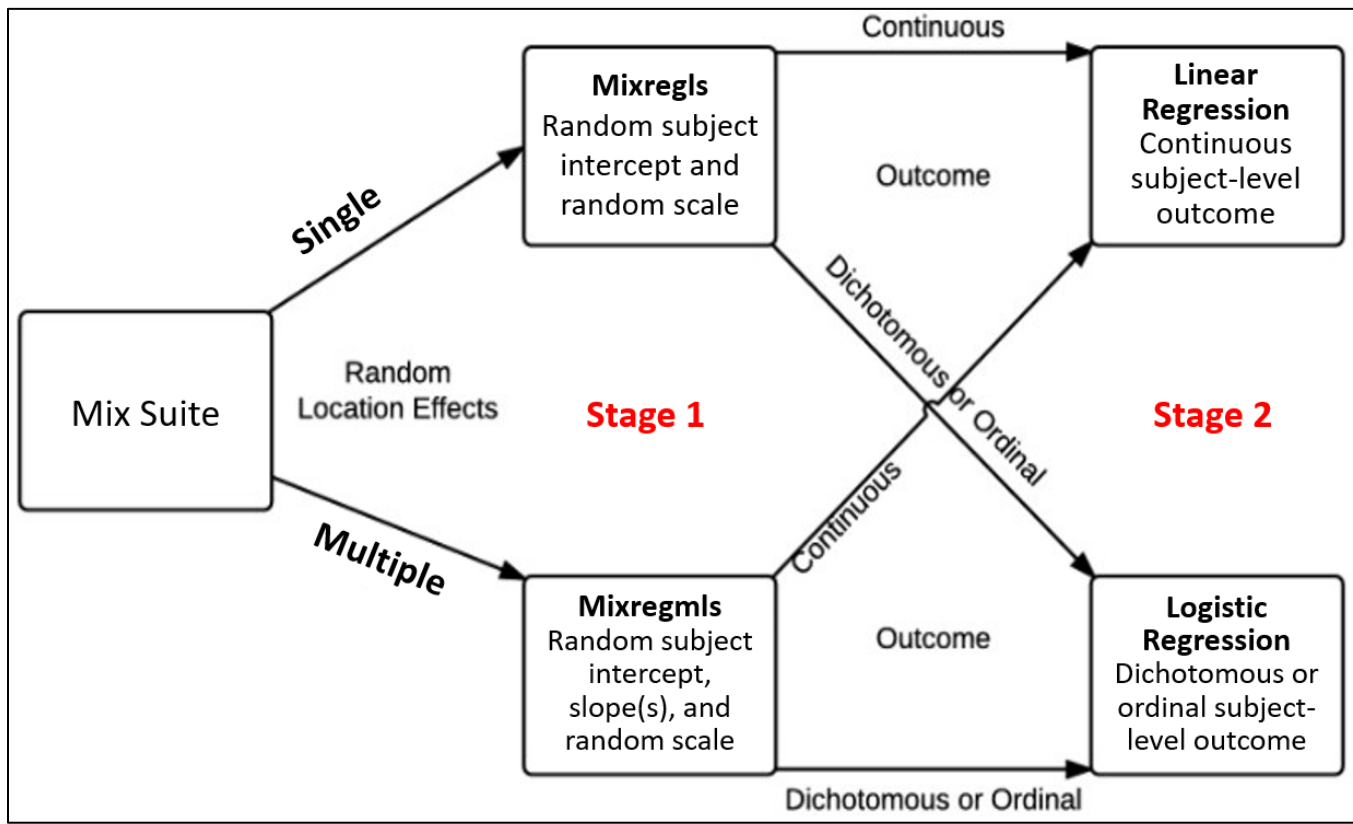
Mix Suite

Single

Random Location Effects

Multiple

Mixregls
Random subject intercept and random scale

Stage 1

Mixregmls
Random subject intercept, slope(s), and random scale

Continuous

Outcome

Dichotomous or Ordinal

Continuous

Outcome

Dichotomous or Ordinal

Linear Regression
Continuous subject-level outcome

Stage 2

Logistic Regression
Dichotomous or ordinal subject-level outcome